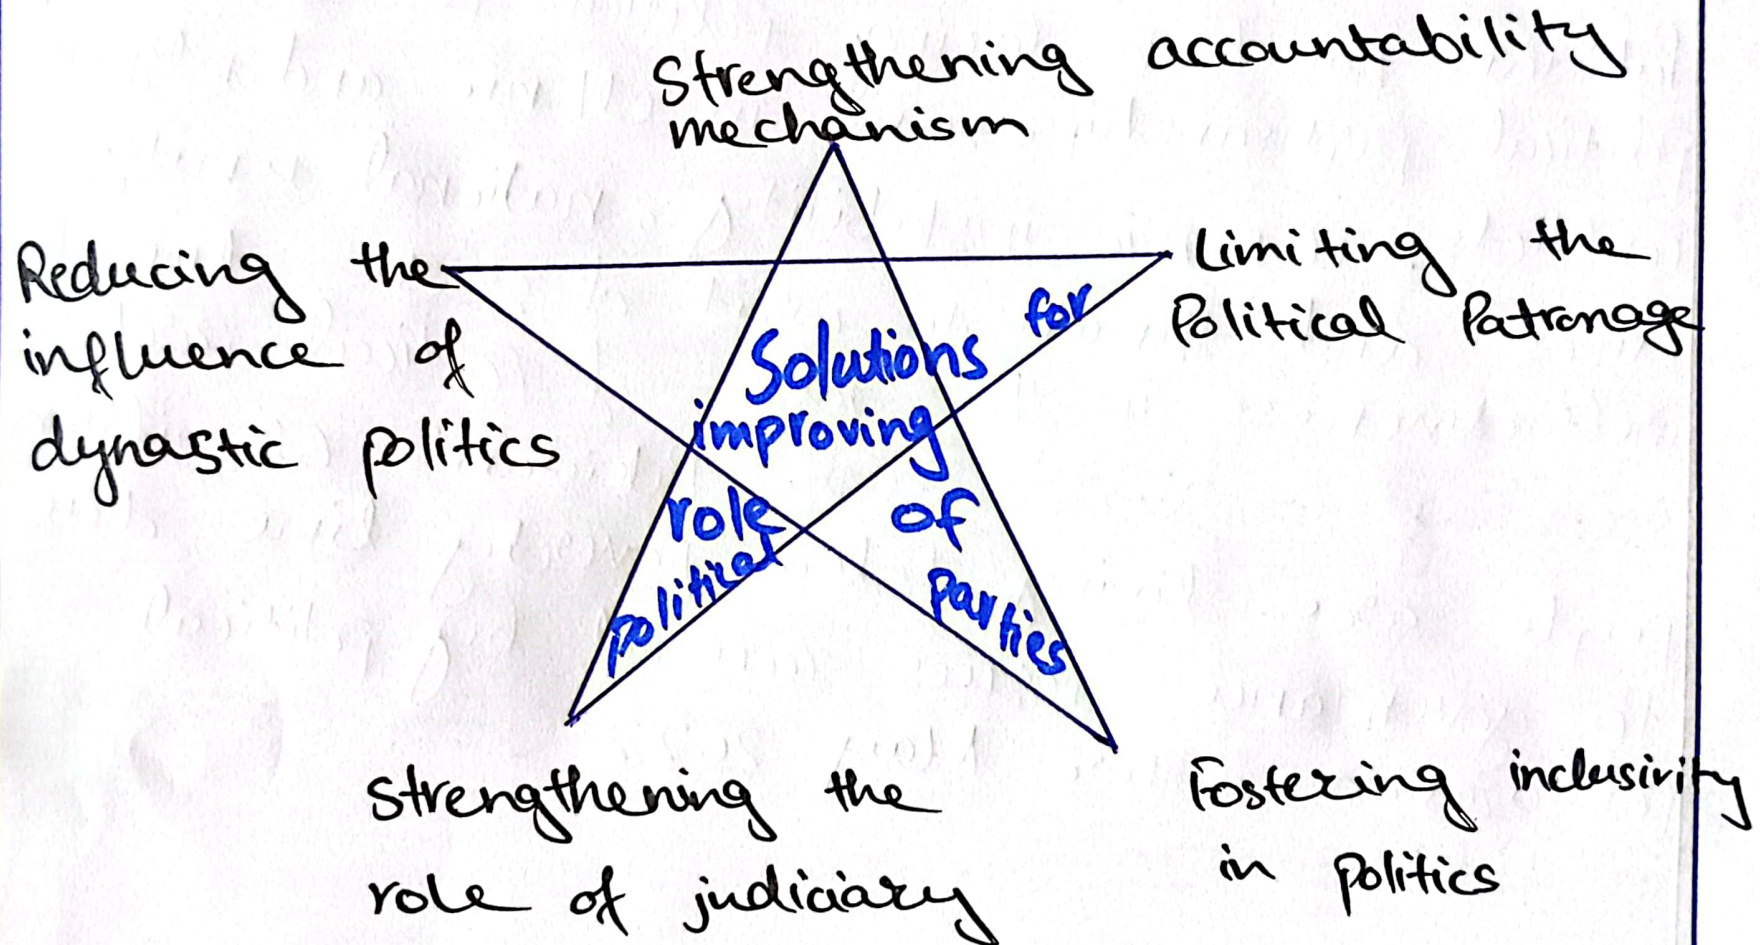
Strengthening accountability mechanism

Reducing the influence of dynastic politics

Limiting the Political Patronage

Solutions for improving role of political parties

Strengthening the role of judiciary

Fostering inclusivity in politics